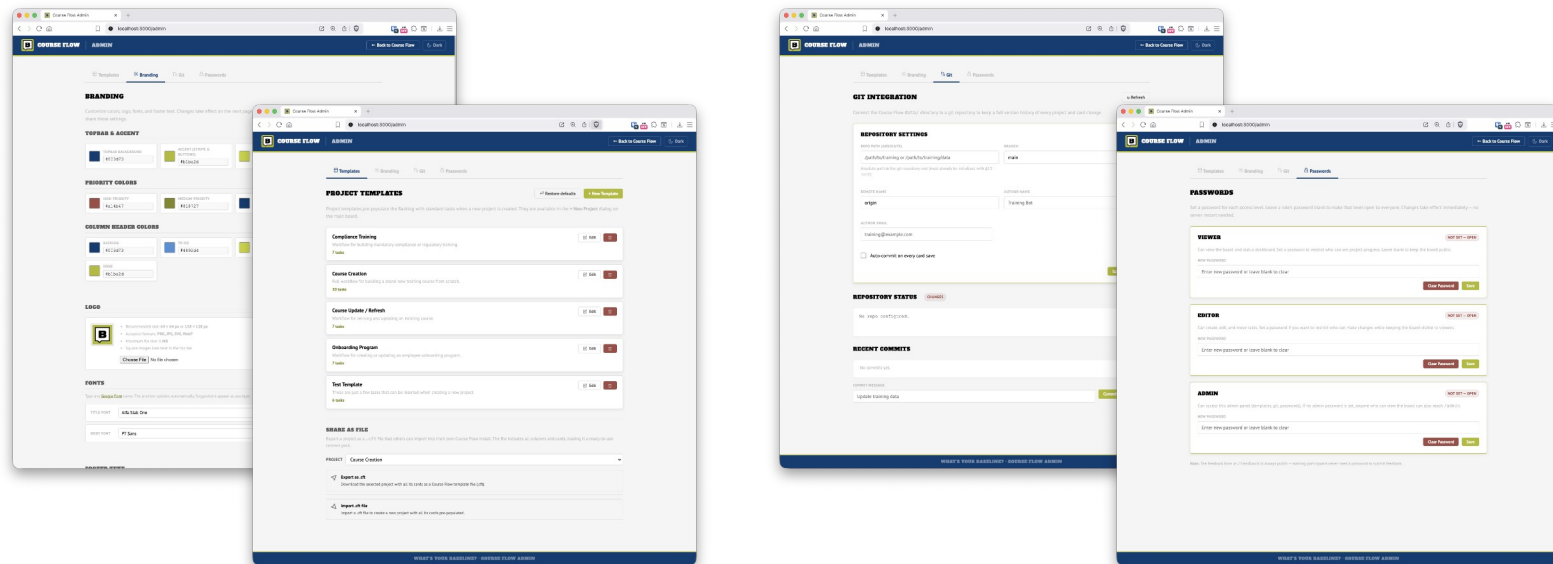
Course Flow Admin
localhost:5000/admin
COURSE FLOW | ADMIN
← Back to Course Flow
Dark

Templates | Branding | Git | Passwords

BRANDING

TOPBAR & ACCENT
TOPBAR BACKGROUND #1C3A73
ACCENT (ATTR) & BUTTONS #B1ba28

PRIORITY COLORS
HIGH PRIORITY #A14B47
MEDIUM PRIORITY #818727

COLUMN HEADER COLORS
BACKLOG #1C3A73
TO DO #89B5C6
DONE #Bcba28

LOGO
Choose File No file chosen

FONTS
TITLE FONT Alfa Slab One
BODY FONT PT Sans

Course Flow Admin
localhost:5000/admin
COURSE FLOW | ADMIN
← Back to Course Flow
Dark

Templates | Branding | Git | Passwords

PROJECT TEMPLATES
Restore defaults
+ New Template

Compliance Training
Workflow for building mandatory compliance or regulatory training.
7 tasks
Edit

Course Creation
Full workflow for building a brand new training course from scratch.
10 tasks
Edit

Course Update / Refresh
Workflow for revising and updating an existing course.
7 tasks
Edit

Onboarding Program
Workflow for creating or updating an employee onboarding program.
7 tasks
Edit

Test Template
6 tasks
Edit

SHARE AS FILE
PROJECT Course Creation
Export as .cft
Download the selected project with all its cards as a Course Flow template file (.cft).
Import .cft file
Import a .cft file to create a new project with all its cards pre-populated.

WHAT'S YOUR BASELINE? · COURSE FLOW ADMIN

Course Flow Admin
localhost:5000/admin
COURSE FLOW | ADMIN
← Back to Course Flow
Dark

Templates | Branding | Git | Passwords

GIT INTEGRATION
Refresh

REPOSITORY SETTINGS
REPO PATH (ABSOLUTE)
/path/to/training or /path/to/training/data
BRANCH
main
REMOTE NAME
origin
AUTHOR NAME
Training Bot
AUTHOR EMAIL
training@example.com
Auto-commit on every card save

REPOSITORY STATUS CHANGES
No repo configured.

RECENT COMMITS
No commits yet.
COMMIT MESSAGE
Update training data
Commit

WHAT'S YOUR BASELINE? · COURSE FLOW ADMIN

Course Flow Admin
localhost:5000/admin
COURSE FLOW | ADMIN
← Back to Course Flow
Dark

Templates | Branding | Git | Passwords

PASSWORDS

VIEWER
NOT SET — OPEN
NEW PASSWORD
Enter new password or leave blank to clear
Clear Password
Save

EDITOR
NOT SET — OPEN
NEW PASSWORD
Enter new password or leave blank to clear
Clear Password
Save

ADMIN
NOT SET — OPEN
NEW PASSWORD
Enter new password or leave blank to clear
Clear Password
Save

WHAT'S YOUR BASELINE? · COURSE FLOW ADMIN